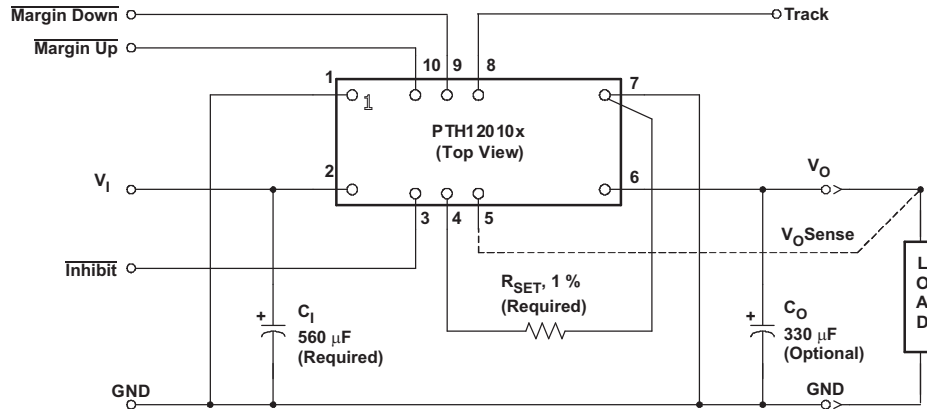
$\overline{\text{Margin Down}}$

$\overline{\text{Margin Up}}$

Track

10 9 8

1

7

1

PTH12010x
(Top View)

2

6

$V_I$

$V_O$

3 4 5

$V_O$Sense

$\overline{\text{Inhibit}}$

$R_{SET}$, 1 %
(Required)

+

$C_I$
560 $\mu$F
(Required)

+

$C_O$
330 $\mu$F
(Optional)

L
O
A
D

GND

GND